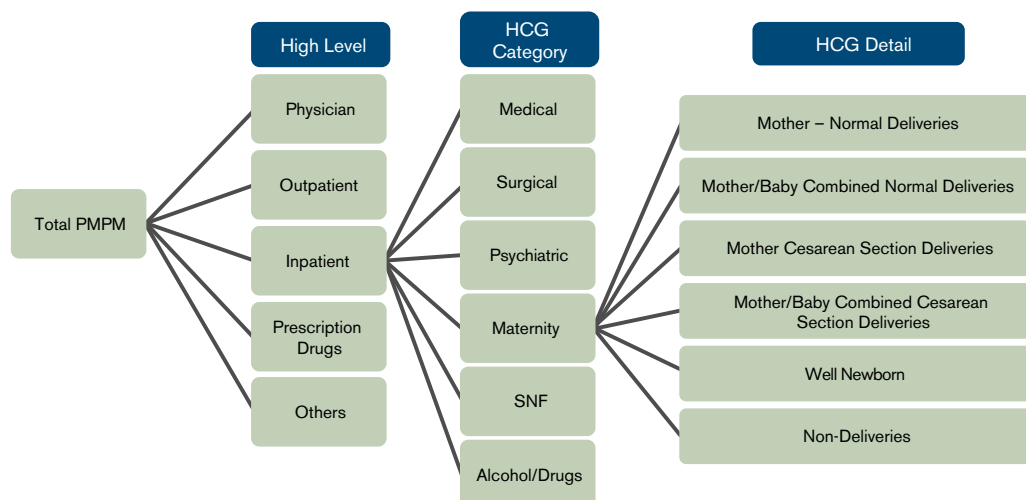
High Level

HCG Category

HCG Detail

Total PMPM

Physician

Outpatient

Inpatient

Prescription Drugs

Others

Medical

Surgical

Psychiatric

Maternity

SNF

Alcohol/Drugs

Mother – Normal Deliveries

Mother/Baby Combined Normal Deliveries

Mother Cesarean Section Deliveries

Mother/Baby Combined Cesarean Section Deliveries

Well Newborn

Non-Deliveries